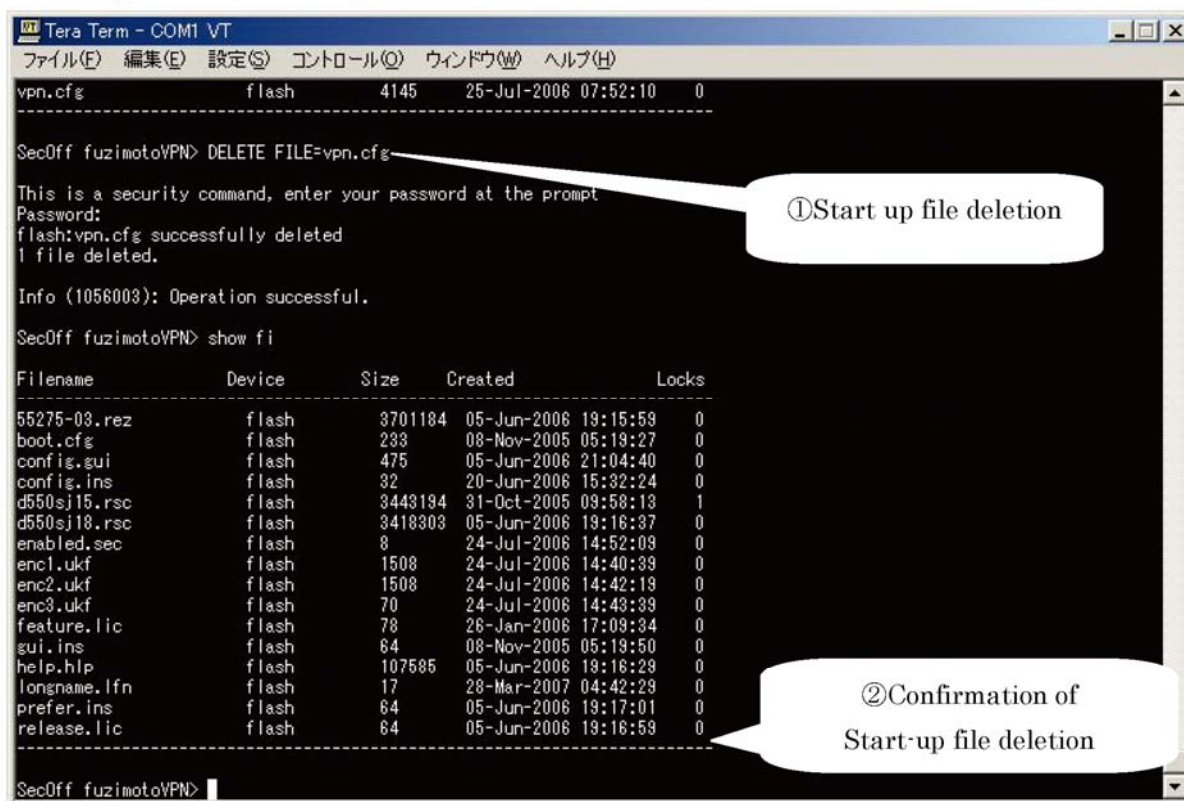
Tera Term - COM1 VT

ファイル(F) 編集(E) 設定(S) コントロール(O) ウィンドウ(W) ヘルプ(H)

vpn.cfg flash 4145 25-Jul-2006 07:52:10 0

SecOff fuzimotoVPN> DELETE FILE=vpn.cfg

This is a security command, enter your password at the prompt
Password:
flash:vpn.cfg successfully deleted
1 file deleted.

Info (1056003): Operation successful.

SecOff fuzimotoVPN> show fi

| Filename | Device | Size | Created | Locks |
|---|---|---|---|---|
| 55275-03.rez | flash | 3701184 | 05-Jun-2006 19:15:59 | 0 |
| boot.cfg | flash | 233 | 08-Nov-2005 05:19:27 | 0 |
| config.gui | flash | 475 | 05-Jun-2006 21:04:40 | 0 |
| config.ins | flash | 32 | 20-Jun-2006 15:32:24 | 0 |
| d550sj15.rsc | flash | 3443194 | 31-Oct-2005 09:58:13 | 1 |
| d550sj18.rsc | flash | 3418303 | 05-Jun-2006 19:16:37 | 0 |
| enabled.sec | flash | 8 | 24-Jul-2006 14:52:09 | 0 |
| enc1.ukf | flash | 1508 | 24-Jul-2006 14:40:39 | 0 |
| enc2.ukf | flash | 1508 | 24-Jul-2006 14:42:19 | 0 |
| enc3.ukf | flash | 70 | 24-Jul-2006 14:43:39 | 0 |
| feature.lic | flash | 78 | 26-Jan-2006 17:09:34 | 0 |
| gui.ins | flash | 64 | 08-Nov-2005 05:19:50 | 0 |
| help.hlp | flash | 107585 | 05-Jun-2006 19:16:29 | 0 |
| longname.lfn | flash | 17 | 28-Mar-2007 04:42:29 | 0 |
| prefer.ins | flash | 64 | 05-Jun-2006 19:17:01 | 0 |
| release.lic | flash | 64 | 05-Jun-2006 19:16:59 | 0 |

SecOff fuzimotoVPN>

①Start up file deletion

②Confirmation of Start-up file deletion